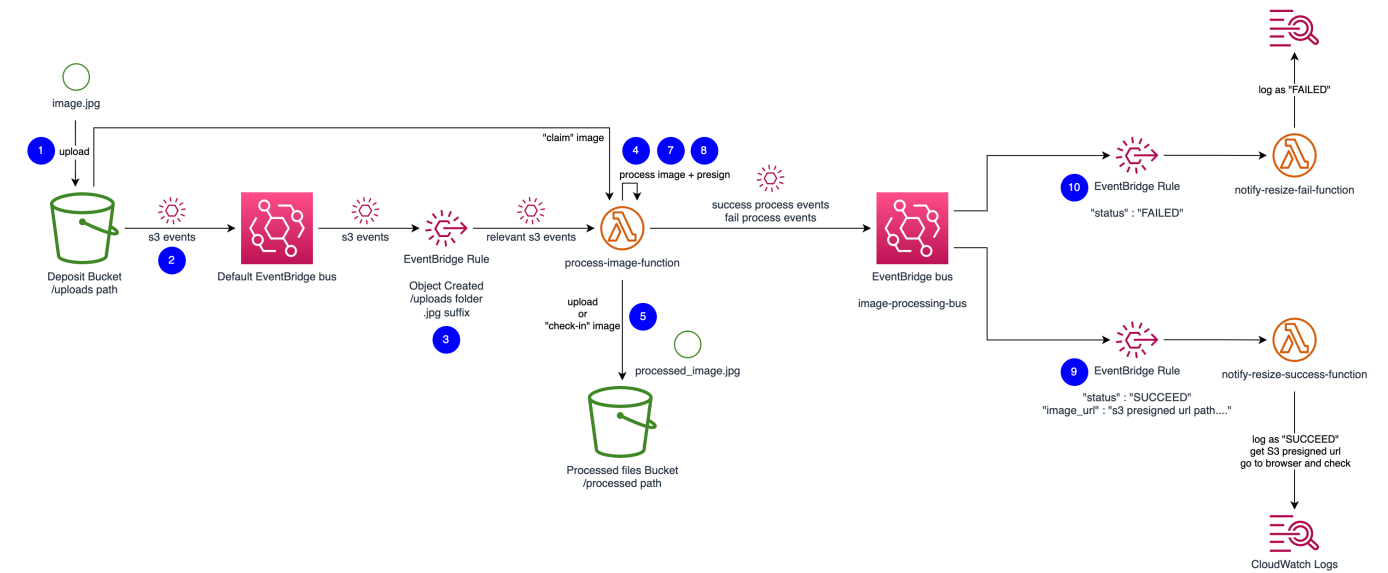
image.jpg

1 upload

Deposit Bucket
/uploads path

s3 events
2

Default EventBridge bus

s3 events

EventBridge Rule

Object Created
/uploads folder
.jpg suffix

3

relevant s3 events

"claim" image

4 7 8

process image + presign

process-image-function

upload
or
"check-in" image

5

processed_image.jpg

Processed files Bucket
/processed path

success process events
fail process events

EventBridge bus

image-processing-bus

10 EventBridge Rule

"status" : "FAILED"

notify-resize-fail-function

log as "FAILED"

9 EventBridge Rule

"status" : "SUCCEED"
"image_url" : "s3 presigned url path...."

notify-resize-success-function

log as "SUCCEED"
get S3 presigned url
go to browser and check

CloudWatch Logs